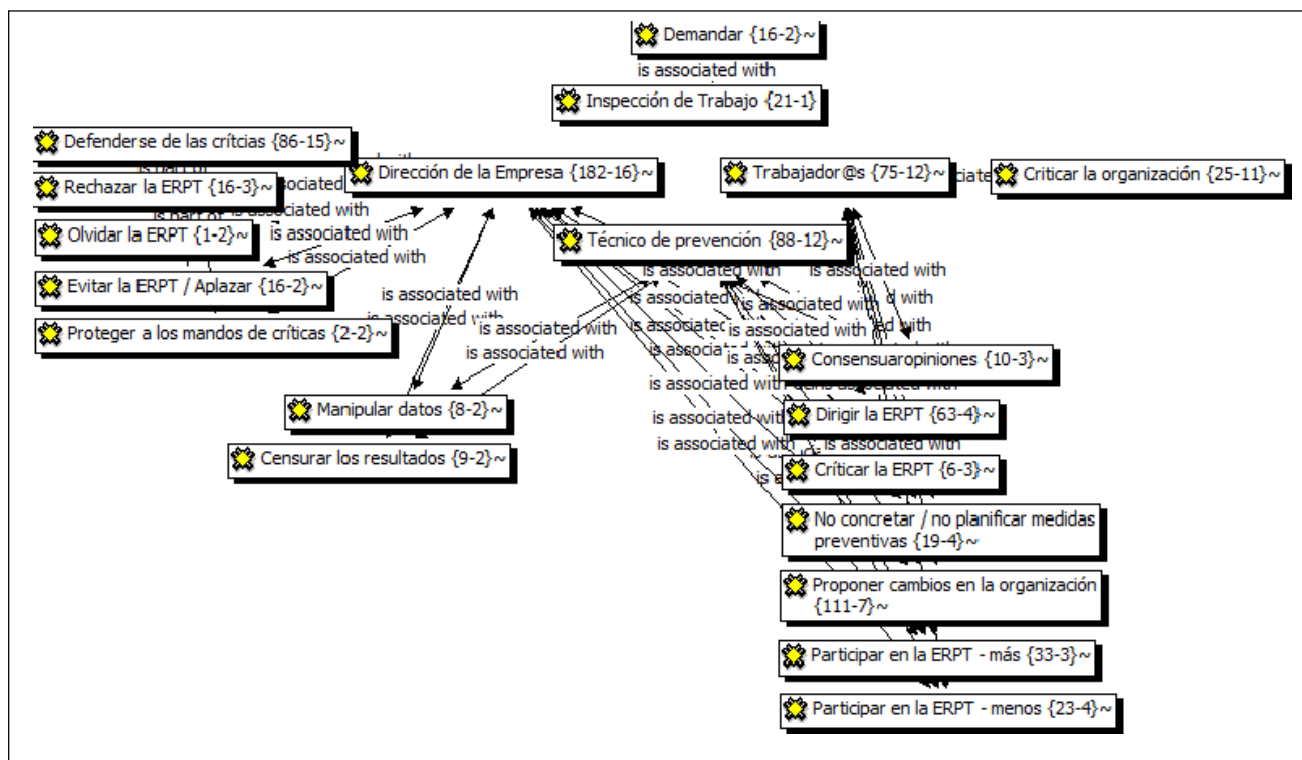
Demandar {16-2}~

is associated with

Inspección de Trabajo {21-1}

Defenderse de las crítcias {86-15}~

Rechazar la ERPT {16-3}~

Olvidar la ERPT {1-2}~

Evitar la ERPT / Aplazar {16-2}~

Proteger a los mandos de críticas {2-2}~

Dirección de la Empresa {182-16}~

Trabajador@s {75-12}~

Criticar la organización {25-11}~

is part of

is associated with

is part of

is associated with

is associated with

is associated with

Técnico de prevención {88-12}~

is associated with

is associated with

is associated with

is associated with

is associated with

is associated with

is associated with

is associated with

is associated with

is associated with

is associated with

is associated with

is associated with

Consensuaropiniones {10-3}~

Manipular datos {8-2}~

Censurar los resultados {9-2}~

Dirigir la ERPT {63-4}~

Críticar la ERPT {6-3}~

No concretar / no planificar medidas preventivas {19-4}~

Proponer cambios en la organización {111-7}~

Participar en la ERPT - más {33-3}~

Participar en la ERPT - menos {23-4}~